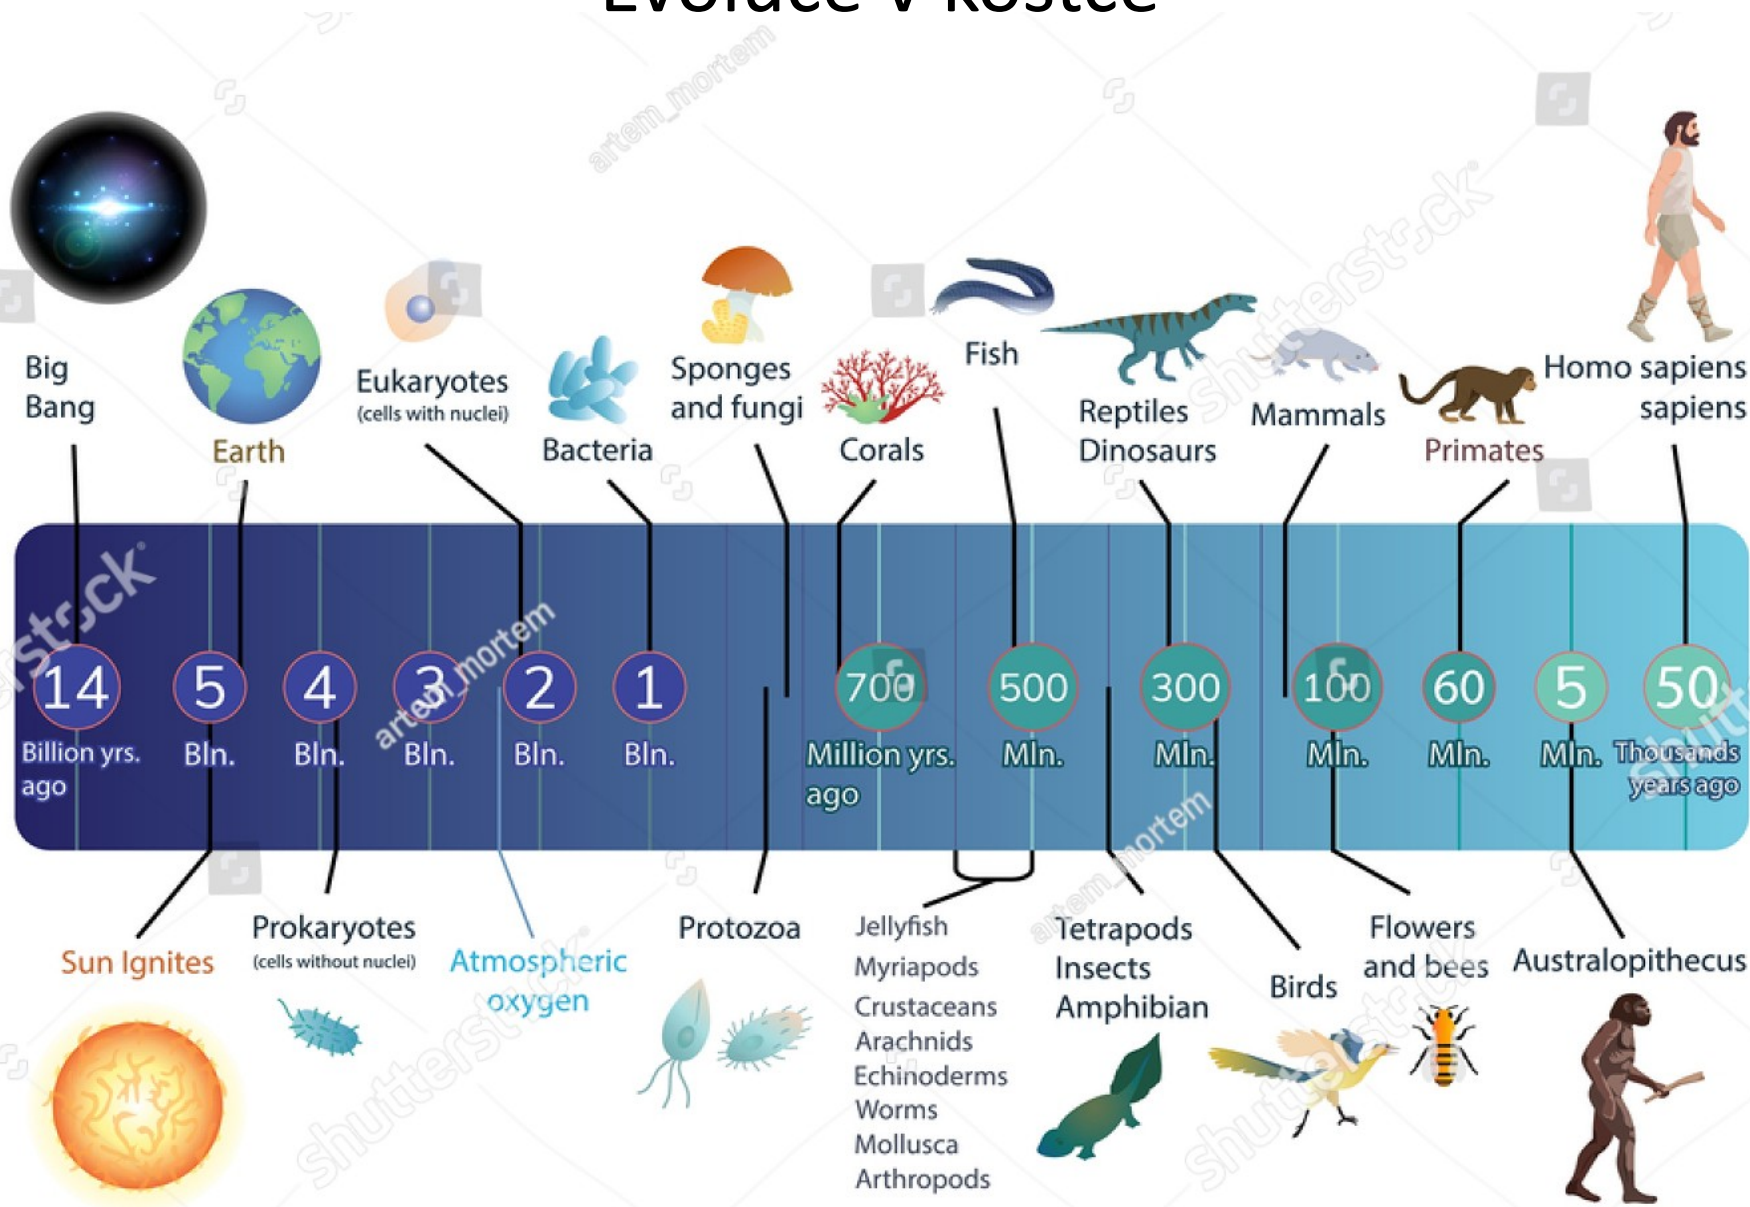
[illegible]

Big Bang

Earth

Eukaryotes (cells with nuclei)

Bacteria

Sponges and fungi

Corals

Fish

Reptiles Dinosaurs

Mammals

Primates

Homo sapiens sapiens

14 Billion yrs. ago

5 Bln.

4 Bln.

3 Bln.

2 Bln.

1 Bln.

700 Million yrs. ago

500 Mln.

300 Mln.

100 Mln.

60 Mln.

5 Mln.

50 Thousands years ago

Sun Ignites

Prokaryotes (cells without nuclei)

Atmospheric oxygen

Protozoa

Jellyfish
Myriapods
Crustaceans
Arachnids
Echinoderms
Worms
Mollusca
Arthropods

Tetrapods
Insects
Amphibian

Birds

Flowers and bees

Australopithecus

shutterstock
artem_mortem